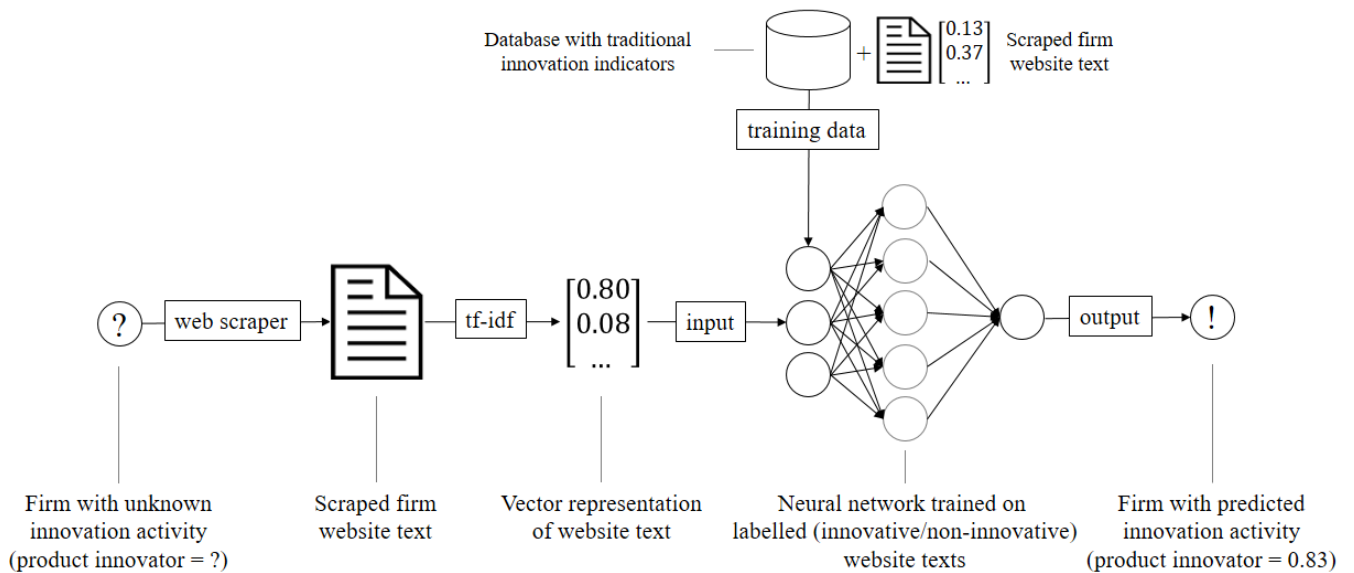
Database with traditional innovation indicators

+

$\begin{bmatrix} 0.13 \\ 0.37 \\ \dots \end{bmatrix}$

Scraped firm website text

training data

?

web scraper

tf-idf

$\begin{bmatrix} 0.80 \\ 0.08 \\ \dots \end{bmatrix}$

input

output

!

Firm with unknown innovation activity (product innovator = ?)

Scraped firm website text

Vector representation of website text

Neural network trained on labelled (innovative/non-innovative) website texts

Firm with predicted innovation activity (product innovator = 0.83)